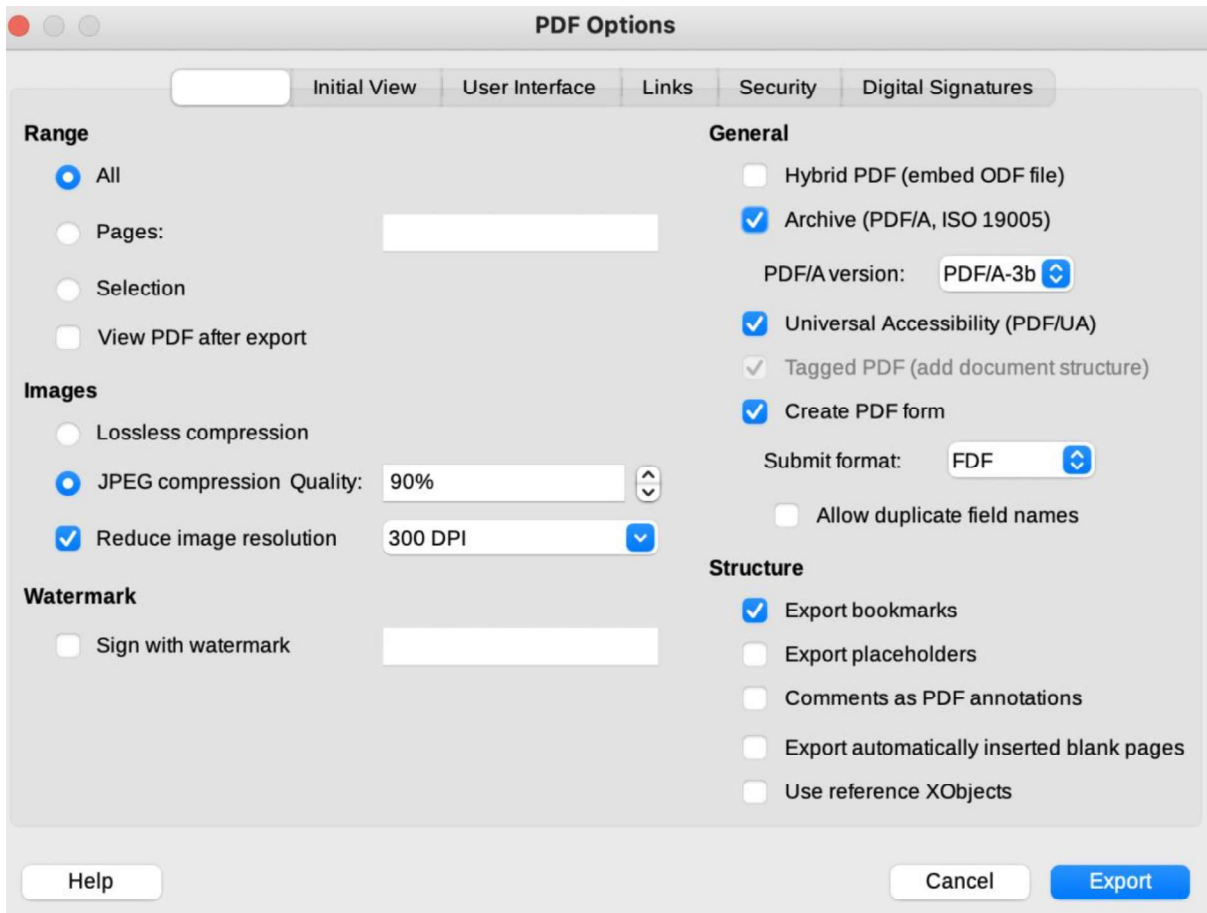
PDF Options

Initial View | User Interface | Links | Security | Digital Signatures

Range

All

Pages:

Selection

View PDF after export

Images

Lossless compression

JPEG compression Quality: 90%

Reduce image resolution 300 DPI

Watermark

Sign with watermark

General

Hybrid PDF (embed ODF file)

Archive (PDF/A, ISO 19005)

PDF/A version: PDF/A-3b

Universal Accessibility (PDF/UA)

Tagged PDF (add document structure)

Create PDF form

Submit format: FDF

Allow duplicate field names

Structure

Export bookmarks

Export placeholders

Comments as PDF annotations

Export automatically inserted blank pages

Use reference XObjects

Help

Cancel

Export